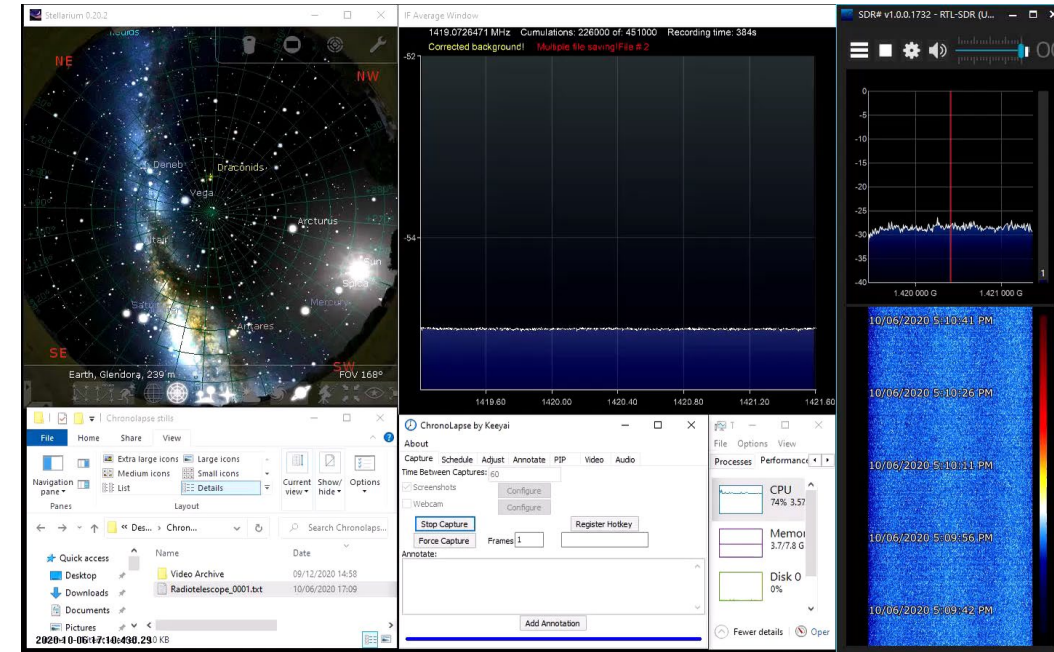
Stellarium 0.20.2

NE
NW
Deneb
Draconids
Vega
Arcturus
Sun
Spica
Saturn
Mercury
Antares
SE
SW
Earth, Glendora, 239 m
FOV 168°

IF Average Window
1419.0726471 MHz Cumulations: 226000 of: 451000 Recording time: 384s
Corrected background! Multiple file saving!File # 2
-52
-54
1419.60 1420.00 1420.40 1420.80 1421.20 1421.60

SDR# v1.0.0.1732 - RTL-SDR (U...
0
-5
-10
-15
-20
-25
-30
-35
-40
1.420 000 G
1.421 000 G
10/06/2020 5:10:41 PM
10/06/2020 5:10:26 PM
10/06/2020 5:10:11 PM
10/06/2020 5:09:56 PM
10/06/2020 5:09:42 PM

Chronolapse stills
File Home Share View
Navigation pane
Extra large icons
Large icons
Medium icons
Small icons
List
Details
Current view
Show/hide
Options
Panes
Layout
« Des... › Chron...
Search Chronolaps...
Quick access
Desktop
Downloads
Documents
Pictures
Name
Date
Video Archive 09/12/2020 14:58
Radiotelescope_0001.txt 10/06/2020 17:09
2020-10-06 17:10:430.29 KB

ChronoLapse by Keeyai
About
Capture Schedule Adjust Annotate PIP Video Audio
Time Between Captures: 60
Screenshots
Configure
Webcam
Configure
Stop Capture
Register Hotkey
Force Capture
Frames 1
Annotate:
Add Annotation

File Options View
Processes Performance
CPU
74% 3.57
Memor
3.7/7.8 G
Disk 0
0%
Fewer details
Oper